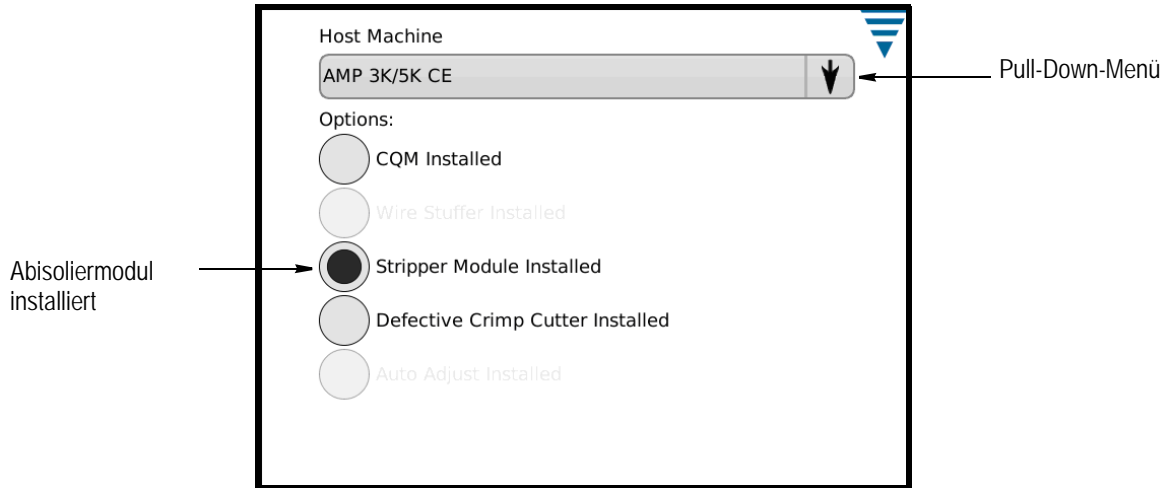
Host Machine

AMP 3K/5K CE

Pull-Down-Menü

Options:

CQM Installed

Wire Stuffer Installed

Abisoliermodul installiert

Stripper Module Installed

Defective Crimp Cutter Installed

Auto Adjust Installed